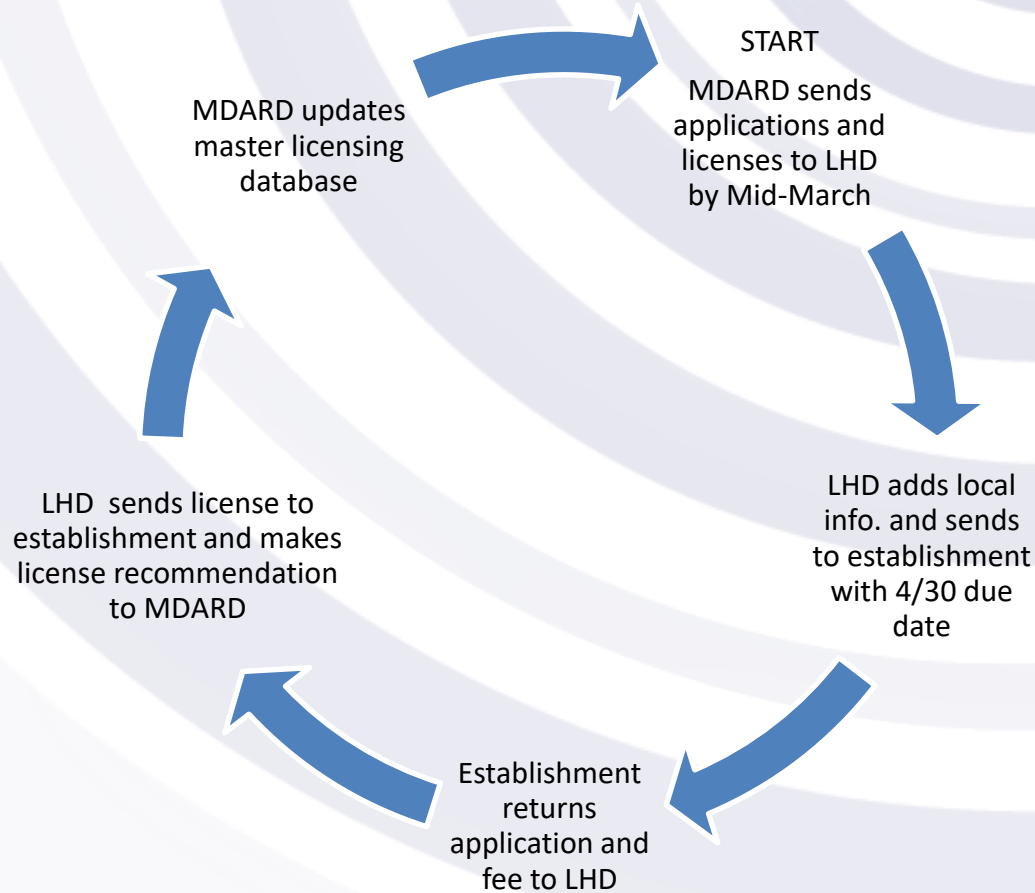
START

MDARD sends applications and licenses to LHD by Mid-March

LHD adds local info. and sends to establishment with 4/30 due date

Establishment returns application and fee to LHD

LHD  sends license to establishment and makes license recommendation to MDARD

MDARD updates master licensing database